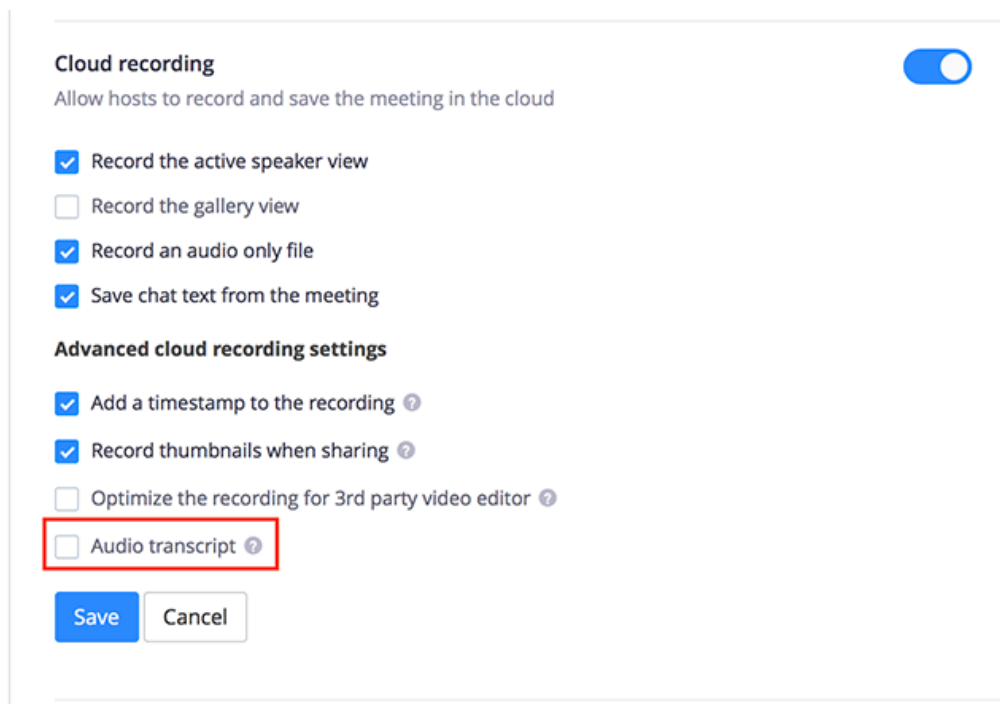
Cloud recording

Allow hosts to record and save the meeting in the cloud

Record the active speaker view

Record the gallery view

Record an audio only file

Save chat text from the meeting

Advanced cloud recording settings

Add a timestamp to the recording

Record thumbnails when sharing

Optimize the recording for 3rd party video editor

Audio transcript

Save

Cancel